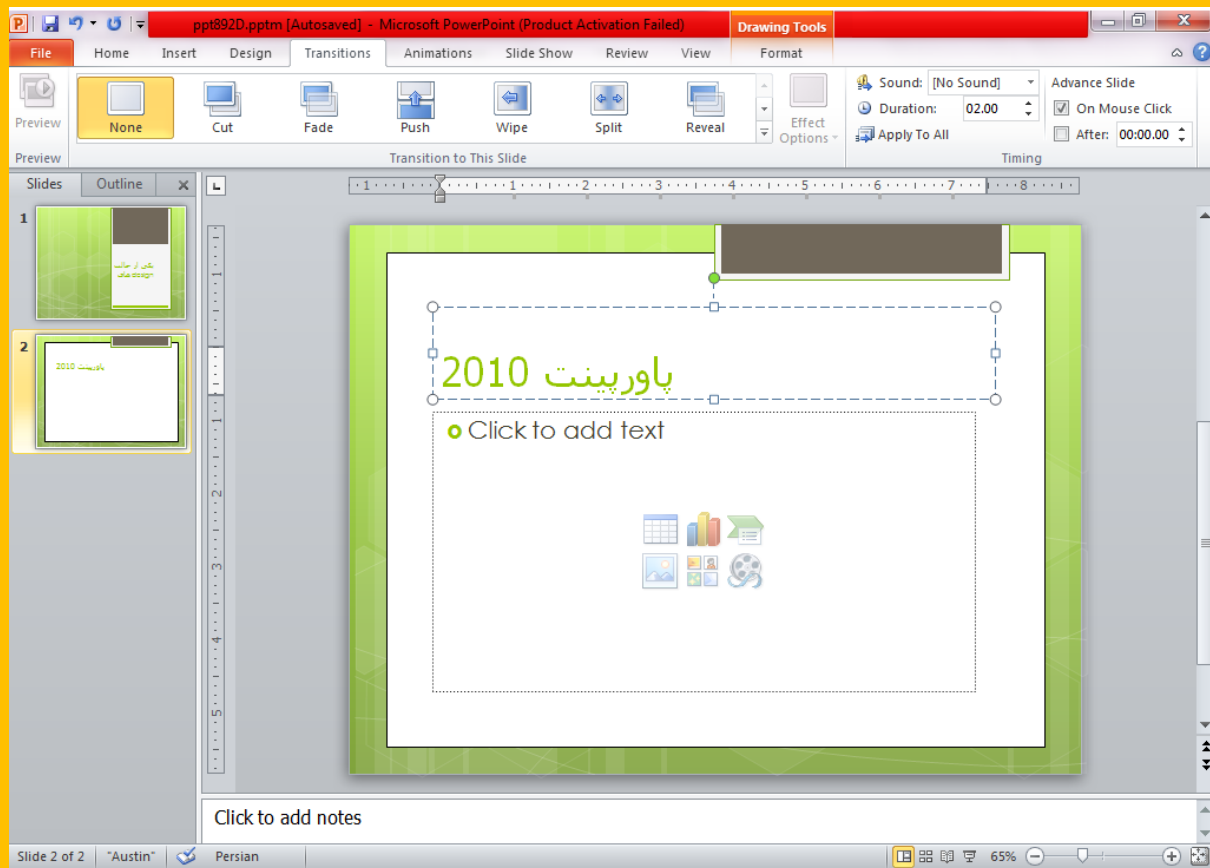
ppt892D.pptm [Autosaved] - Microsoft PowerPoint (Product Activation Failed)

Drawing Tools

File | Home | Insert | Design | Transitions | Animations | Slide Show | Review | View | Format

Preview

Preview

None | Cut | Fade | Push | Wipe | Split | Reveal

Transition to This Slide

Effect Options

Sound: [No Sound]

Duration: 02.00

Apply To All

Advance Slide

On Mouse Click

After: 00:00.00

Timing

Slides | Outline

1

2

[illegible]

پاورپینت 2010

پاورپینت 2010

Click to add text

Click to add notes

Slide 2 of 2 | "Austin" | Persian | 65%